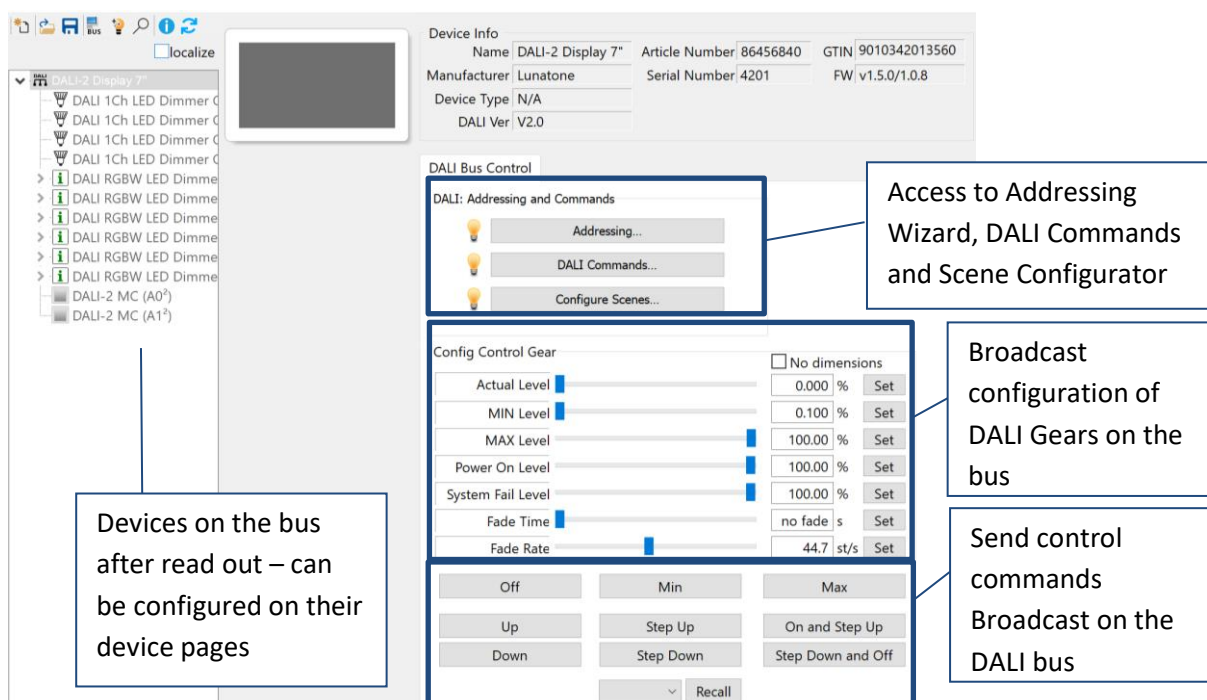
localize

DALI-2 Display 7"
DALI 1Ch LED Dimmer C
DALI 1Ch LED Dimmer C
DALI 1Ch LED Dimmer C
DALI 1Ch LED Dimmer C
DALI RGBW LED Dimme
DALI RGBW LED Dimme
DALI RGBW LED Dimme
DALI RGBW LED Dimme
DALI RGBW LED Dimme
DALI RGBW LED Dimme
DALI-2 MC (A0²)
DALI-2 MC (A1²)

Device Info
Name DALI-2 Display 7"
Article Number 86456840
GTIN 9010342013560
Manufacturer Lunatone
Serial Number 4201
FW v1.5.0/1.0.8
Device Type N/A
DALI Ver V2.0

DALI Bus Control

DALI: Addressing and Commands
Addressing...
DALI Commands...
Configure Scenes...

Access to Addressing Wizard, DALI Commands and Scene Configurator

Config Control Gear
No dimensions

| | | | |
|---|---|---|---|
| Actual Level | 0.000 | % | Set |
| MIN Level | 0.100 | % | Set |
| MAX Level | 100.00 | % | Set |
| Power On Level | 100.00 | % | Set |
| System Fail Level | 100.00 | % | Set |
| Fade Time | no fade | s | Set |
| Fade Rate | 44.7 | st/s | Set |

Broadcast configuration of DALI Gears on the bus

Off Min Max
Up Step Up On and Step Up
Down Step Down Step Down and Off
Recall

Send control commands Broadcast on the DALI bus

Devices on the bus after read out – can be configured on their device pages